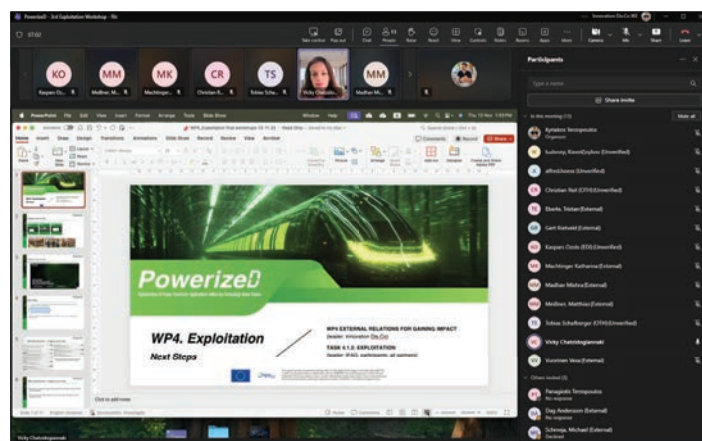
PowerizeD - 3rd Exploitation Workshop - Ro

07:02

KO
Kaspars Oz...

MM
Meißner, M...

MK
Machlinger...

CR
Christian R...

TS
Tobias Scha...

Vicky Chatzid...

MM
Madhav M...

PowerPoint File Edit View Insert Format Arrange Tools Slide Show Window Help

WP4_Exploitation final workshops 14-11-23

Home Insert Draw Design Transitions Animations Slide Show Record Review View Acrobat

PowerizeD

WP4. Exploitation

Next Steps

WP4 EXTERNAL RELATIONS FOR GAINING IMPACT
(leader: Innovation Dis.Co)
TASK 4.1.2: EXPLOITATION
(leader: IFAG; participants: all partners)

Click to add notes

Vicky Chatzidogianna...

Participants

Type a name

Share invite

In this meeting (17)

Mute all

Kyriakos Tenopoulos
Organizer

Sudarsky, Ravid(Infineon) (Unverified)

alfred(Inova) (Unverified)

Christian Reil (OTH) (Unverified)

Eberle, Tristan (External)

Gert Gottwald (External)

Kaspars Ozols (EDI) (Unverified)

Machlinger Katharina (External)

Madhav Mishra (External)

Meißner, Matthias (External)

Tobias Schafberger (OTH) (Unverified)

Vicky Chatzidogiannaki

Kuusinen Vesa (External)

Others invited (3)

Panagiotis Teropoulos
No response

Dag Andersson (External)
No response

Schmege, Michael (External)
Declined